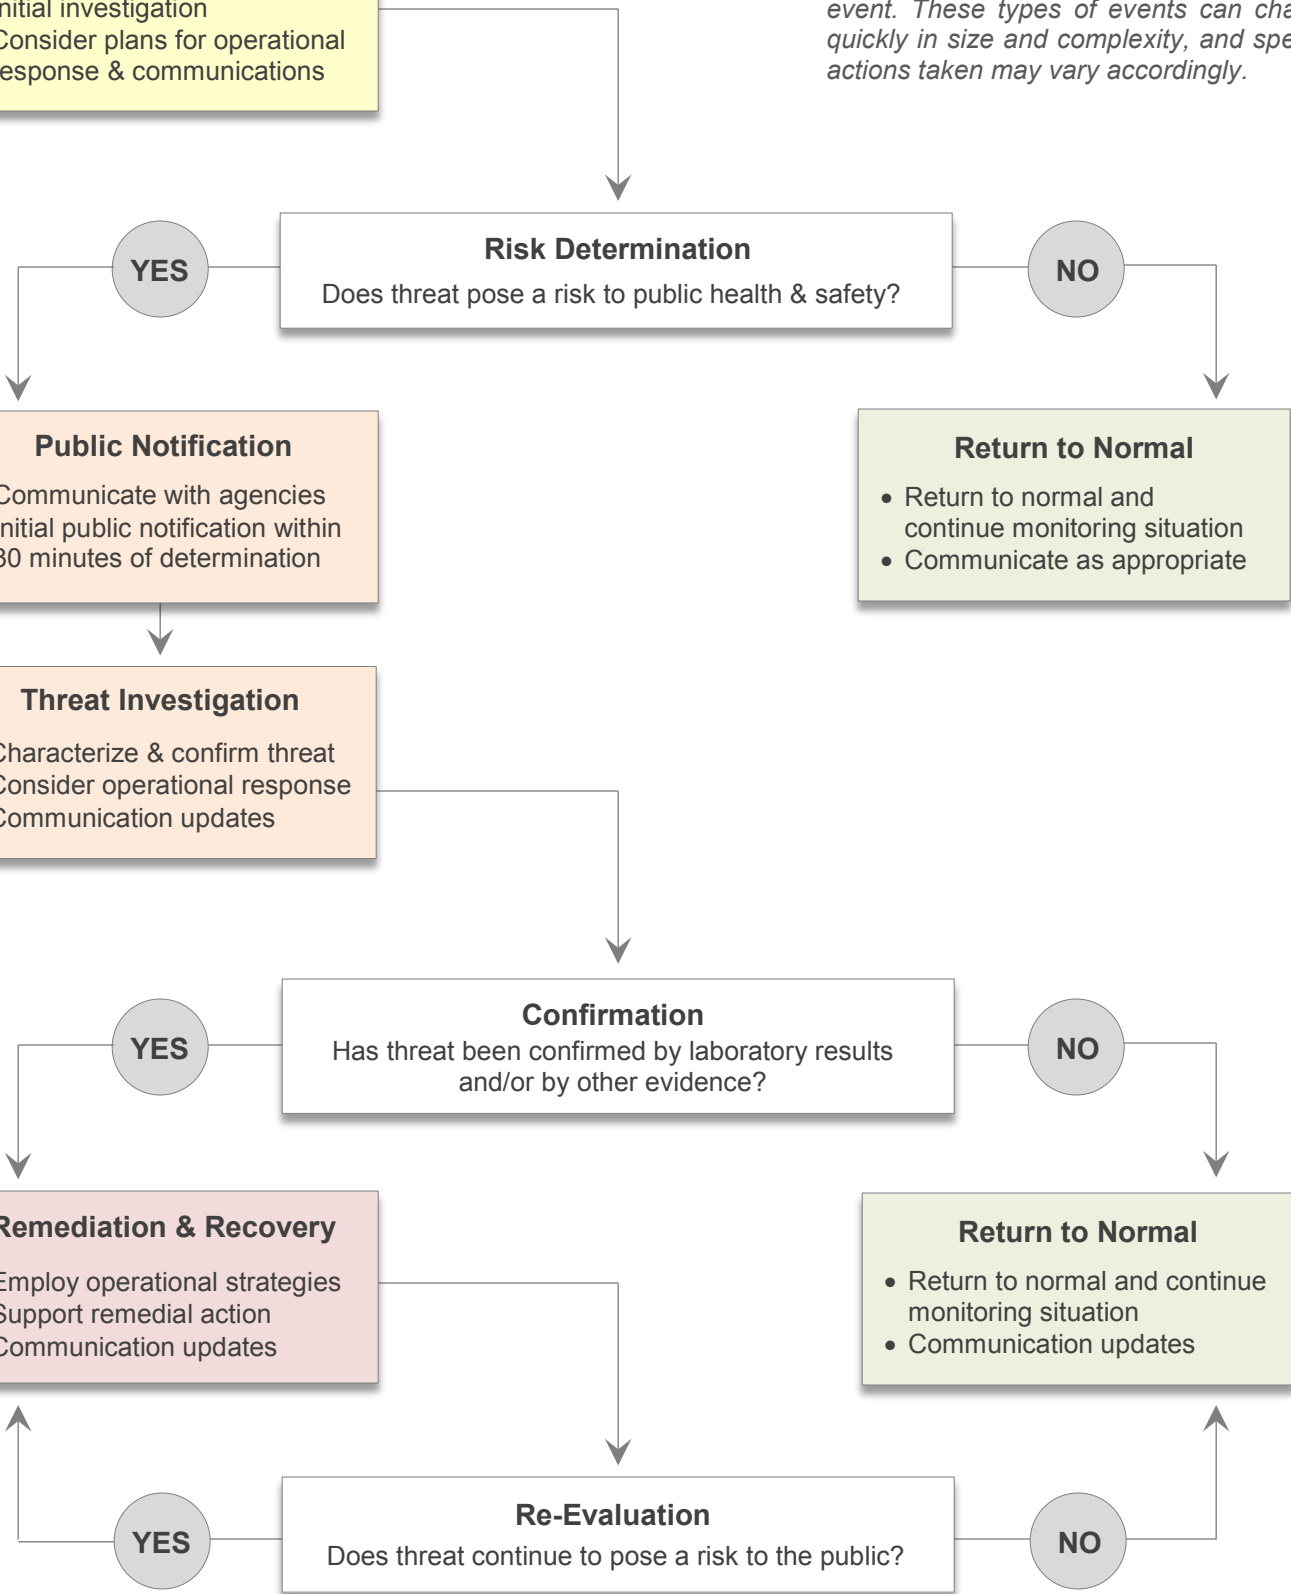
nitial investigation
Consider plans for operational esponse & communications

event. These types of events can cha quickly in size and complexity, and spe actions taken may vary accordingly.

YES

Risk Determination
Does threat pose a risk to public health & safety?

NO

Public Notification
Communicate with agencies
nitial public notification within 30 minutes of determination

Return to Normal
• Return to normal and continue monitoring situation
• Communicate as appropriate

Threat Investigation
Characterize & confirm threat
Consider operational response
Communication updates

YES

Confirmation
Has threat been confirmed by laboratory results and/or by other evidence?

NO

Remediation & Recovery
Employ operational strategies
Support remedial action
Communication updates

Return to Normal
• Return to normal and continue monitoring situation
• Communication updates

YES

Re-Evaluation
Does threat continue to pose a risk to the public?

NO